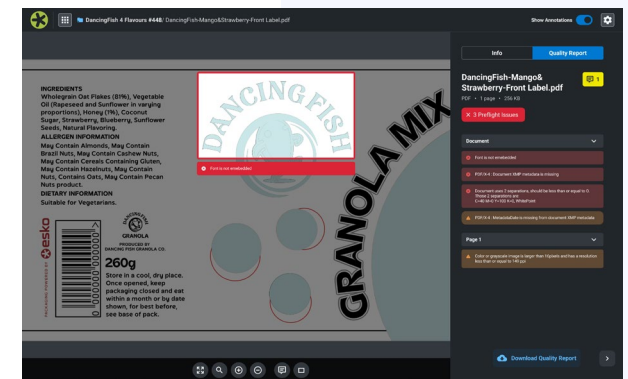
DancingFish 4 Flavours #448/ DancingFish-Mango&Strawberry-Front Label.pdf

Show Annotations

INGREDIENTS
Wholegrain Oat Flakes (81%), Vegetable Oil (Rapeseed and Sunflower in varying proportions), Honey (1%), Coconut Sugar, Strawberry, Blueberry, Sunflower Seeds, Natural Flavoring.
ALLERGEN INFORMATION
May Contain Almonds, May Contain Brazil Nuts, May Contain Cashew Nuts, May Contain Cereals Containing Gluten, May Contain Hazelnuts, May Contain Nuts, Contains Oats, May Contain Pecan Nuts product.
DIETARY INFORMATION
Suitable for Vegetarians.

DANCINGFISH

Font is not embedded

DANCINGFISH
GRANOLA
PRODUCED BY
DANCING FISH GRANOLA CO.

260g
Store in a cool, dry place. Once opened, keep packaging closed and eat within a month or by date shown, for best before, see base of pack.

esko
PACKAGING PREPARED BY

GRANOLA MIX

Info
Quality Report

DancingFish-Mango& Strawberry-Front Label.pdf
PDF • 1 page • 256 KB
1
3 Preflight Issues

Document
Font is not embedded
PDF/X-4: Document XMP metadata is missing
Document uses 7 separations, should be less than or equal to 5
Shows 2 separations are: C+M,M+K,Y+S2 K+2, WhiteFirst
PDF/X-4: MetadataDate is missing from document XMP metadata

Page 1
Color or grayscale image is larger than 16pixels and has a resolution less than or equal to 149 ppi

Download Quality Report